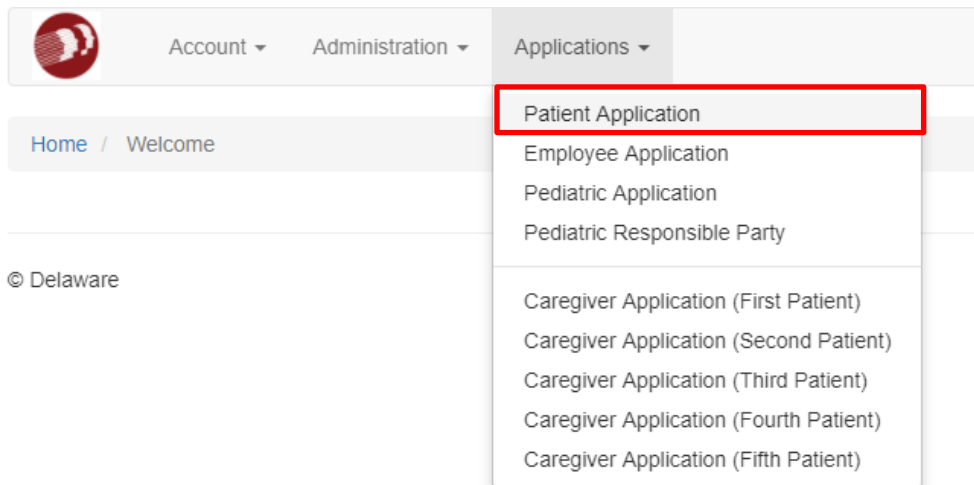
Account ▾ Administration ▾ Applications ▾

Home / Welcome

© Delaware

Patient Application
Employee Application
Pediatric Application
Pediatric Responsible Party

Caregiver Application (First Patient)
Caregiver Application (Second Patient)
Caregiver Application (Third Patient)
Caregiver Application (Fourth Patient)
Caregiver Application (Fifth Patient)